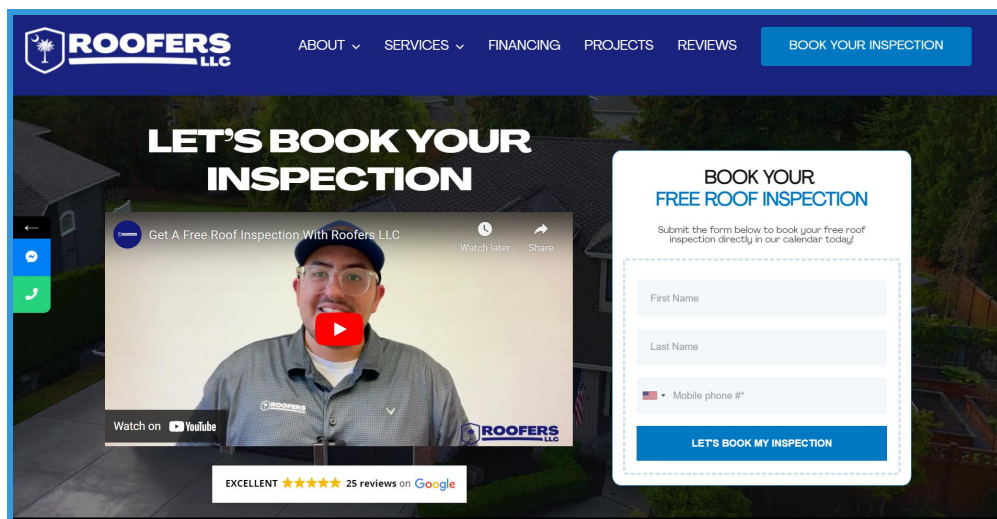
ROOFERS LLC

ABOUT SERVICES FINANCING PROJECTS REVIEWS BOOK YOUR INSPECTION

LET'S BOOK YOUR INSPECTION

Get A Free Roof Inspection With Roofers LLC

Watch later

Share

ROOFERS

Watch on YouTube

ROOFERS

EXCELLENT ★★★★★ 25 reviews on Google

BOOK YOUR
FREE ROOF INSPECTION

Submit the form below to book your free roof inspection directly in our calendar today!

First Name

Last Name

Mobile phone #*

LET'S BOOK MY INSPECTION